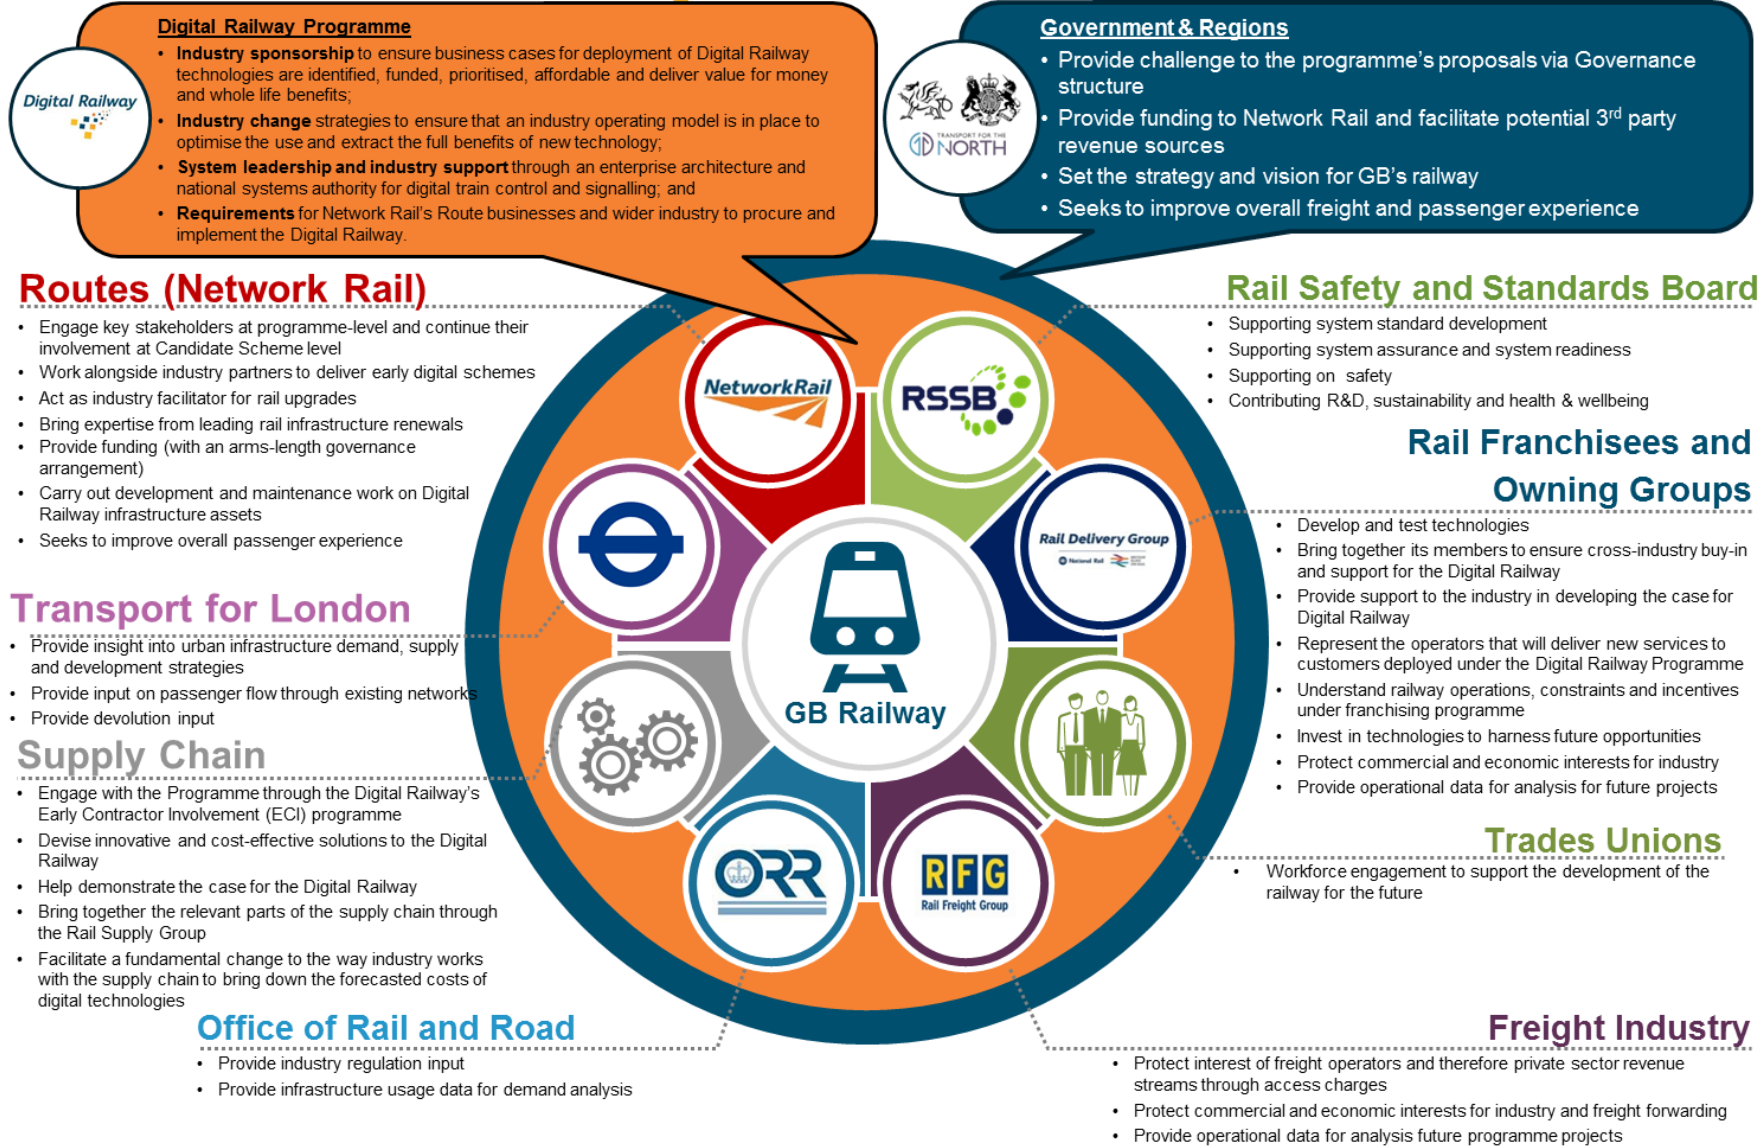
Digital Railway

Digital Railway Programme

- **Industry sponsorship** to ensure business cases for deployment of Digital Railway technologies are identified, funded, prioritised, affordable and deliver value for money and whole life benefits;
- **Industry change** strategies to ensure that an industry operating model is in place to optimise the use and extract the full benefits of new technology;
- **System leadership and industry support** through an enterprise architecture and national systems authority for digital train control and signalling; and
- **Requirements** for Network Rail's Route businesses and wider industry to procure and implement the Digital Railway.

TRANSPORT FOR THE NORTH

Government & Regions

- Provide challenge to the programme's proposals via Governance structure
- Provide funding to Network Rail and facilitate potential 3$^{rd}$ party revenue sources
- Set the strategy and vision for GB's railway
- Seeks to improve overall freight and passenger experience

Routes (Network Rail)

- Engage key stakeholders at programme-level and continue their involvement at Candidate Scheme level
- Work alongside industry partners to deliver early digital schemes
- Act as industry facilitator for rail upgrades
- Bring expertise from leading rail infrastructure renewals
- Provide funding (with an arms-length governance arrangement)
- Carry out development and maintenance work on Digital Railway infrastructure assets
- Seeks to improve overall passenger experience

Rail Safety and Standards Board

- Supporting system standard development
- Supporting system assurance and system readiness
- Supporting on safety
- Contributing R&D, sustainability and health & wellbeing

Rail Franchisees and Owning Groups

- Develop and test technologies
- Bring together its members to ensure cross-industry buy-in and support for the Digital Railway
- Provide support to the industry in developing the case for Digital Railway
- Represent the operators that will deliver new services to customers deployed under the Digital Railway Programme
- Understand railway operations, constraints and incentives under franchising programme
- Invest in technologies to harness future opportunities
- Protect commercial and economic interests for industry
- Provide operational data for analysis for future projects

NetworkRail

RSSB

Rail Delivery Group

GB Railway

ORR

RFG Rail Freight Group

Transport for London

- Provide insight into urban infrastructure demand, supply and development strategies
- Provide input on passenger flow through existing networks
- Provide devolution input

Supply Chain

- Engage with the Programme through the Digital Railway's Early Contractor Involvement (ECI) programme
- Devise innovative and cost-effective solutions to the Digital Railway
- Help demonstrate the case for the Digital Railway
- Bring together the relevant parts of the supply chain through the Rail Supply Group
- Facilitate a fundamental change to the way industry works with the supply chain to bring down the forecasted costs of digital technologies

Trades Unions

- Workforce engagement to support the development of the railway for the future

Office of Rail and Road

- Provide industry regulation input
- Provide infrastructure usage data for demand analysis

Freight Industry

- Protect interest of freight operators and therefore private sector revenue streams through access charges
- Protect commercial and economic interests for industry and freight forwarding
- Provide operational data for analysis future programme projects